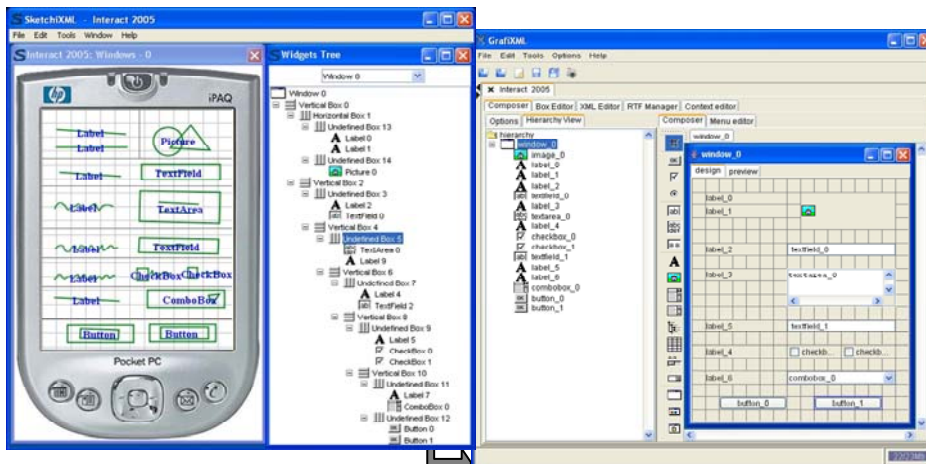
SketchiXML - Interact 2005
File Edit Tools Window Help
Interact 2005: Windows - 0
iPAQ
Label
Label
Picture
Label
TextField
Label
TextArea
Label
TextField
Label
CheckBox CheckBox
Label
ComboBox
Button
Button
Pocket PC

Widgets Tree
Window 0
Window 0
Vertical Box 0
Horizontal Box 1
Undefined Box 13
Label 0
Label 1
Undefined Box 14
Picture 0
Vertical Box 2
Undefined Box 3
Label 2
TextField 0
Vertical Box 4
Undefined Box 5
TextArea 0
Label 9
Vertical Box 6
Undefined Box 7
Label 4
TextField 2
Vertical Box 8
Undefined Box 9
Label 5
CheckBox 0
CheckBox 1
Vertical Box 10
Undefined Box 11
Label 7
ComboBox 0
Undefined Box 12
Button 0
Button 1

GrafiXML
File Edit Tools Options Help
Interact 2005
Composer Box Editor XML Editor RTF Manager Context editor
Options Hierarchy View
hierarchy
window_0
image_0
label_0
label_1
label_2
textfield_0
label_3
textarea_0
label_4
checkbox_0
checkbox_1
textfield_1
label_5
label_6
combobox_0
button_0
button_1
Composer Menu editor
window_0
window_0
design preview
label_0
label_1
label_2
textfield_0
label_3
textarea_0
label_5
textfield_1
label_4
checkb...
checkb...
label_6
combobox_0
button_0
button_1